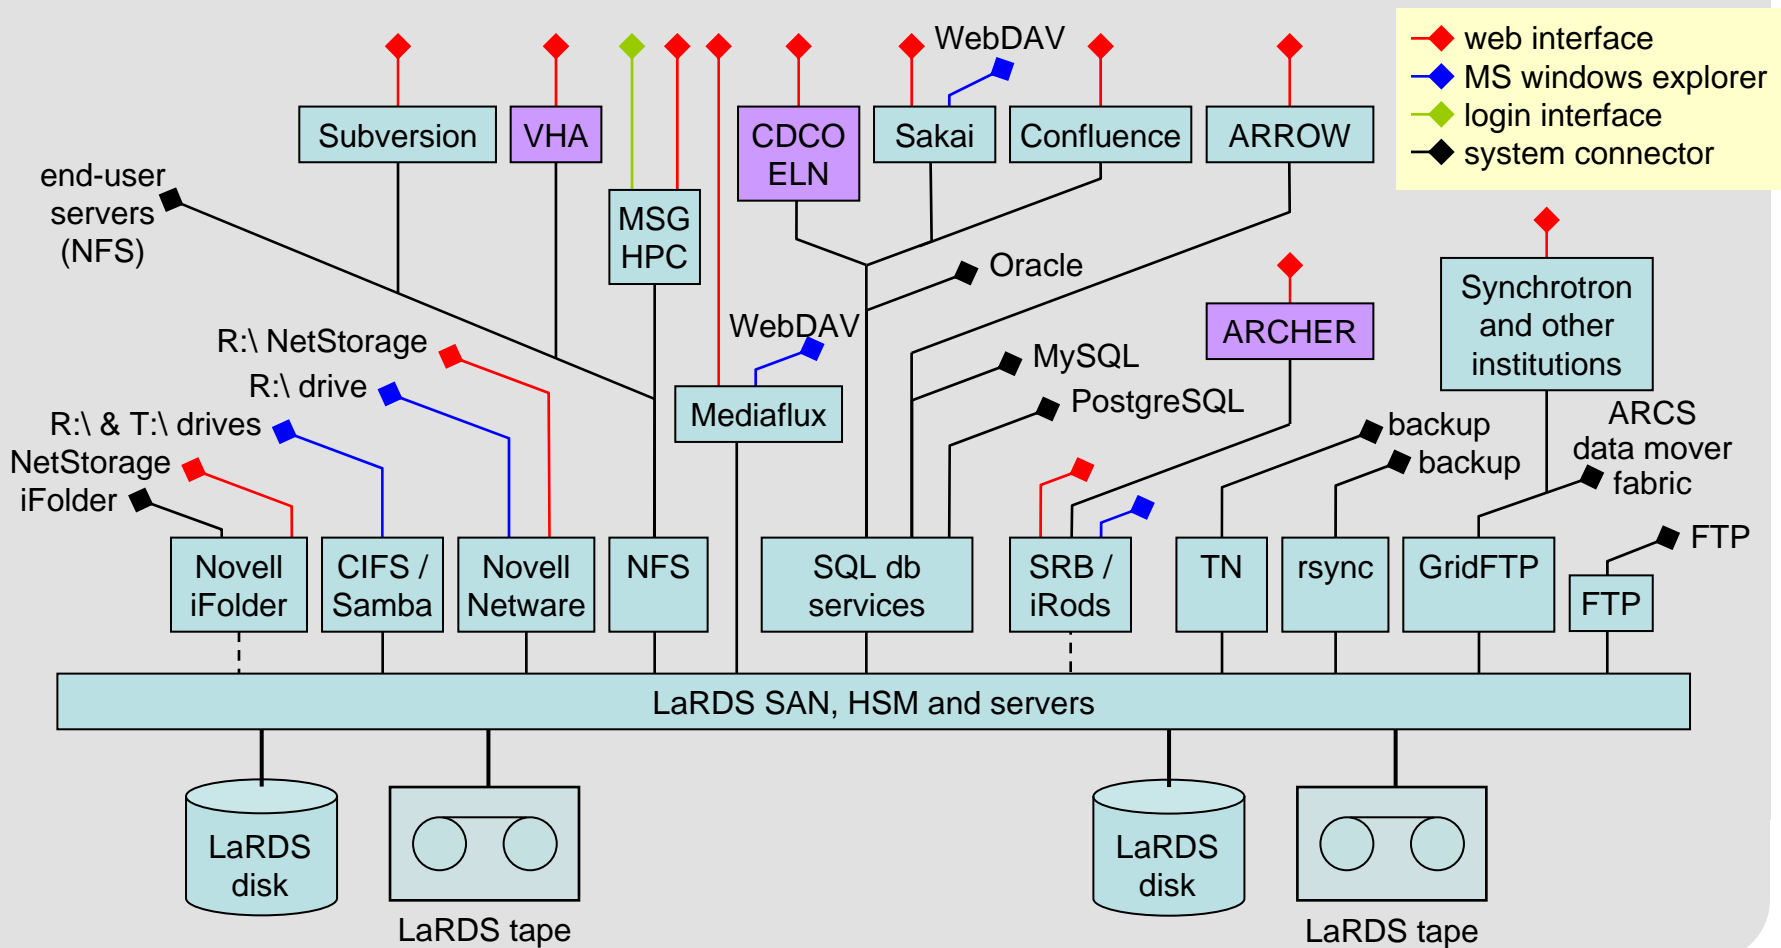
web interface
MS windows explorer
login interface
system connector

WebDAV

Subversion
VHA
CDCO ELN
Sakai
Confluence
ARROW

end-user servers (NFS)

MSG HPC

Oracle

WebDAV

R:\ NetStorage
R:\ drive
R:\ & T:\ drives
NetStorage
iFolder

Mediaflux

MySQL
PostgreSQL

ARCHER

Synchrotron and other institutions

ARCS data mover fabric

backup
backup

FTP

Novell iFolder
CIFS / Samba
Novell Netware
NFS
SQL db services
SRB / iRods
TN
rsync
GridFTP
FTP

LaRDS SAN, HSM and servers

LaRDS disk
LaRDS tape
LaRDS disk
LaRDS tape